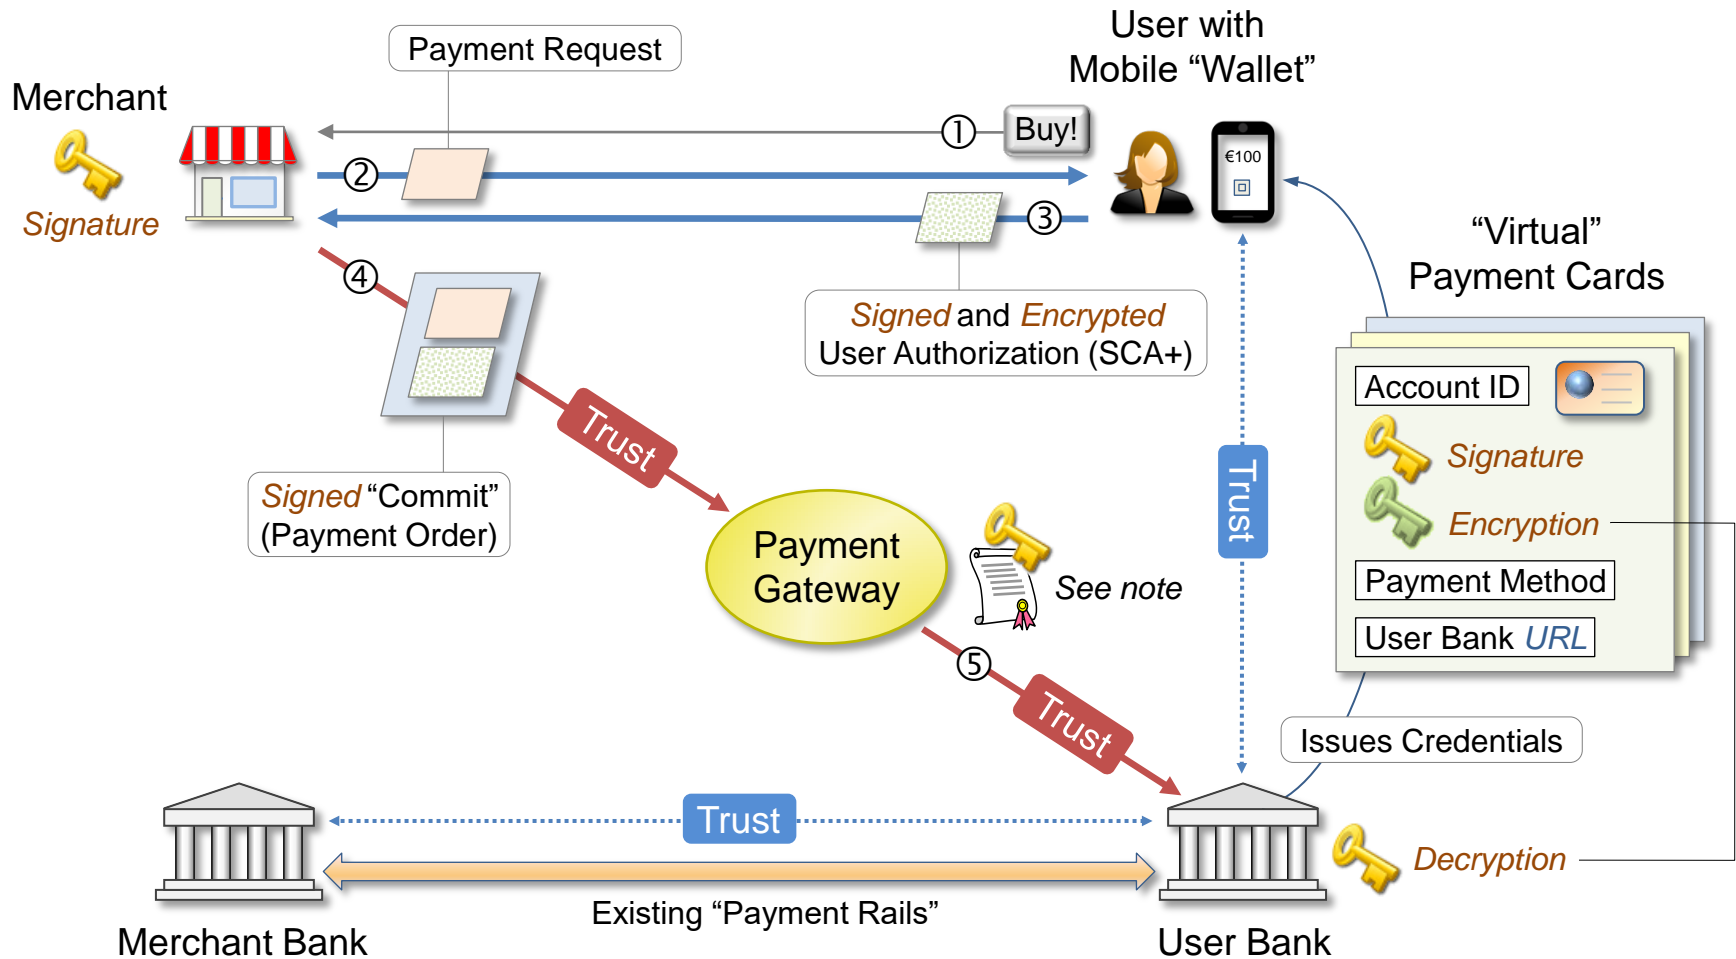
User with Mobile “Wallet”

Payment Request

Merchant

Signature

① Buy!

②

€100

③

“Virtual” Payment Cards

④

Signed and Encrypted User Authorization (SCA+)

Account ID

Signature

Encryption

Payment Method

User Bank URL

Trust

Signed “Commit” (Payment Order)

Payment Gateway

See note

Trust

⑤

Trust

Issues Credentials

Trust

Decryption

Existing “Payment Rails”

Merchant Bank

User Bank